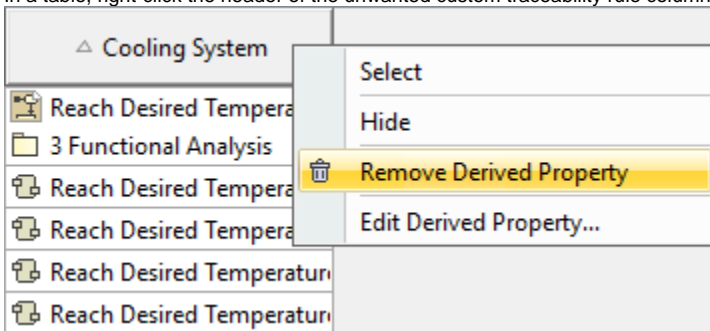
In a table, right-click the header of the unwanted custom traceability rule column

△ Cooling System

Reach Desired Tempera

3 Functional Analysis

Reach Desired Tempera

Reach Desired Tempera

Reach Desired Temperatur

Reach Desired Temperatur

Select

Hide

Remove Derived Property

Edit Derived Property...